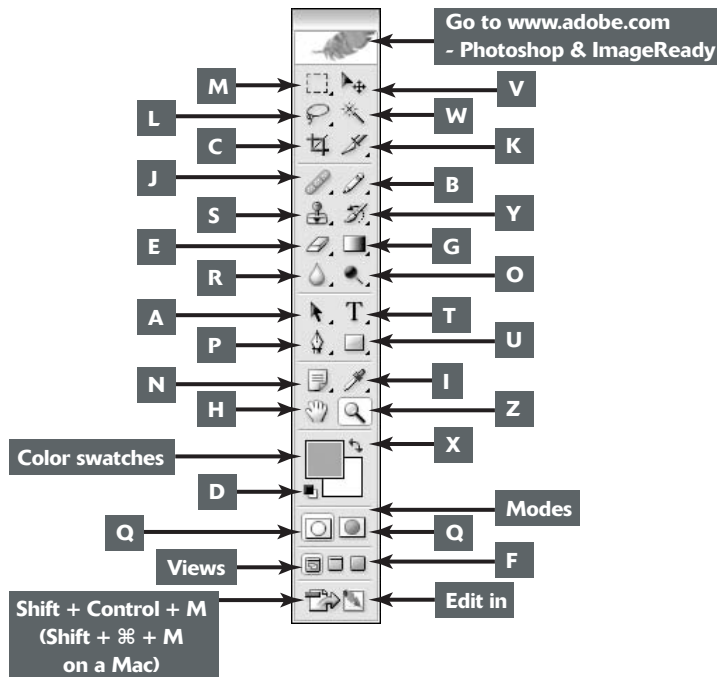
Go to www.adobe.com - Photoshop & ImageReady

M

V

L

W

C

K

J

B

S

Y

E

G

R

O

A

T

P

U

N

I

H

Z

X

Color swatches

D

Modes

Q

Q

Views

F

Shift + Control + M (Shift + ⌘ + M on a Mac)

Edit in